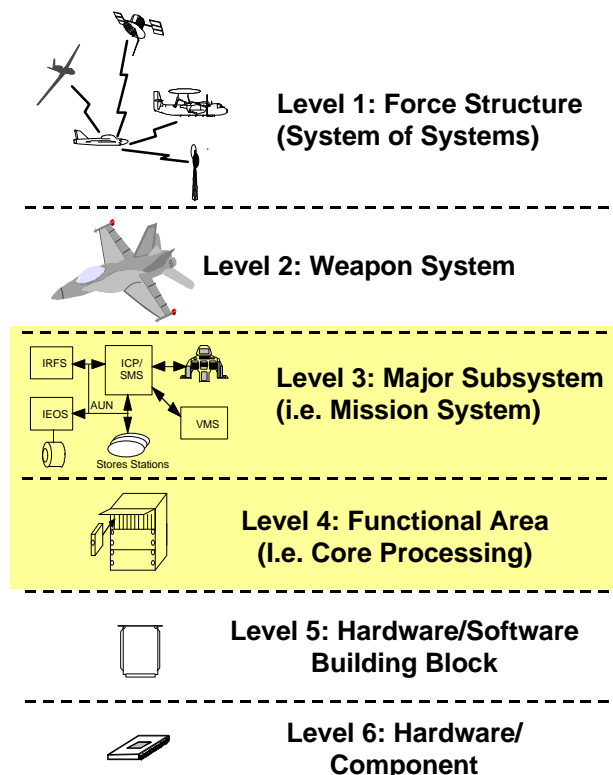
Level 1: Force Structure (System of Systems)

Level 2: Weapon System

IRFS
ICP/ SMS
IEOS
AUN
VMS
Stores Stations

Level 3: Major Subsystem (i.e. Mission System)

Level 4: Functional Area (I.e. Core Processing)

Level 5: Hardware/Software Building Block

Level 6: Hardware/ Component